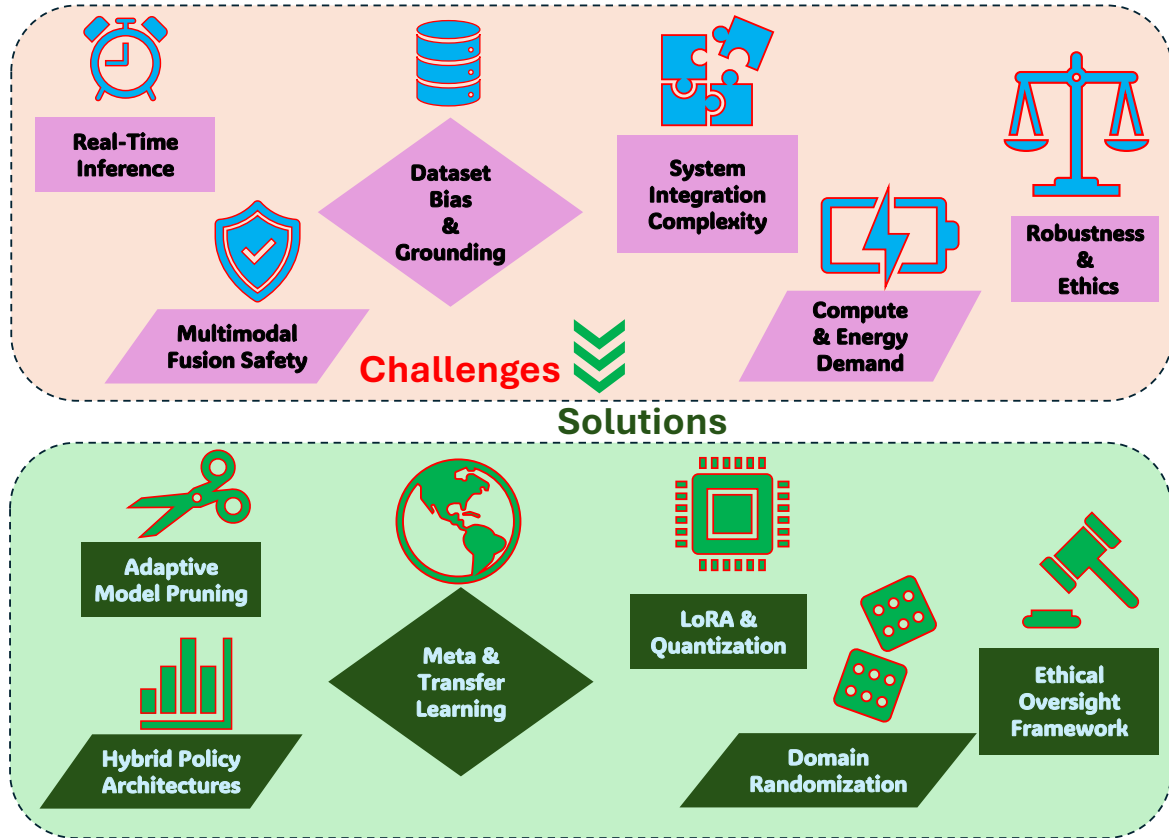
Real-Time Inference

Dataset Bias & Grounding

System Integration Complexity

Robustness & Ethics

Multimodal Fusion Safety

Challenges

Compute & Energy Demand

Solutions

Adaptive Model Pruning

Meta & Transfer Learning

LoRA & Quantization

Ethical Oversight Framework

Hybrid Policy Architectures

Domain Randomization